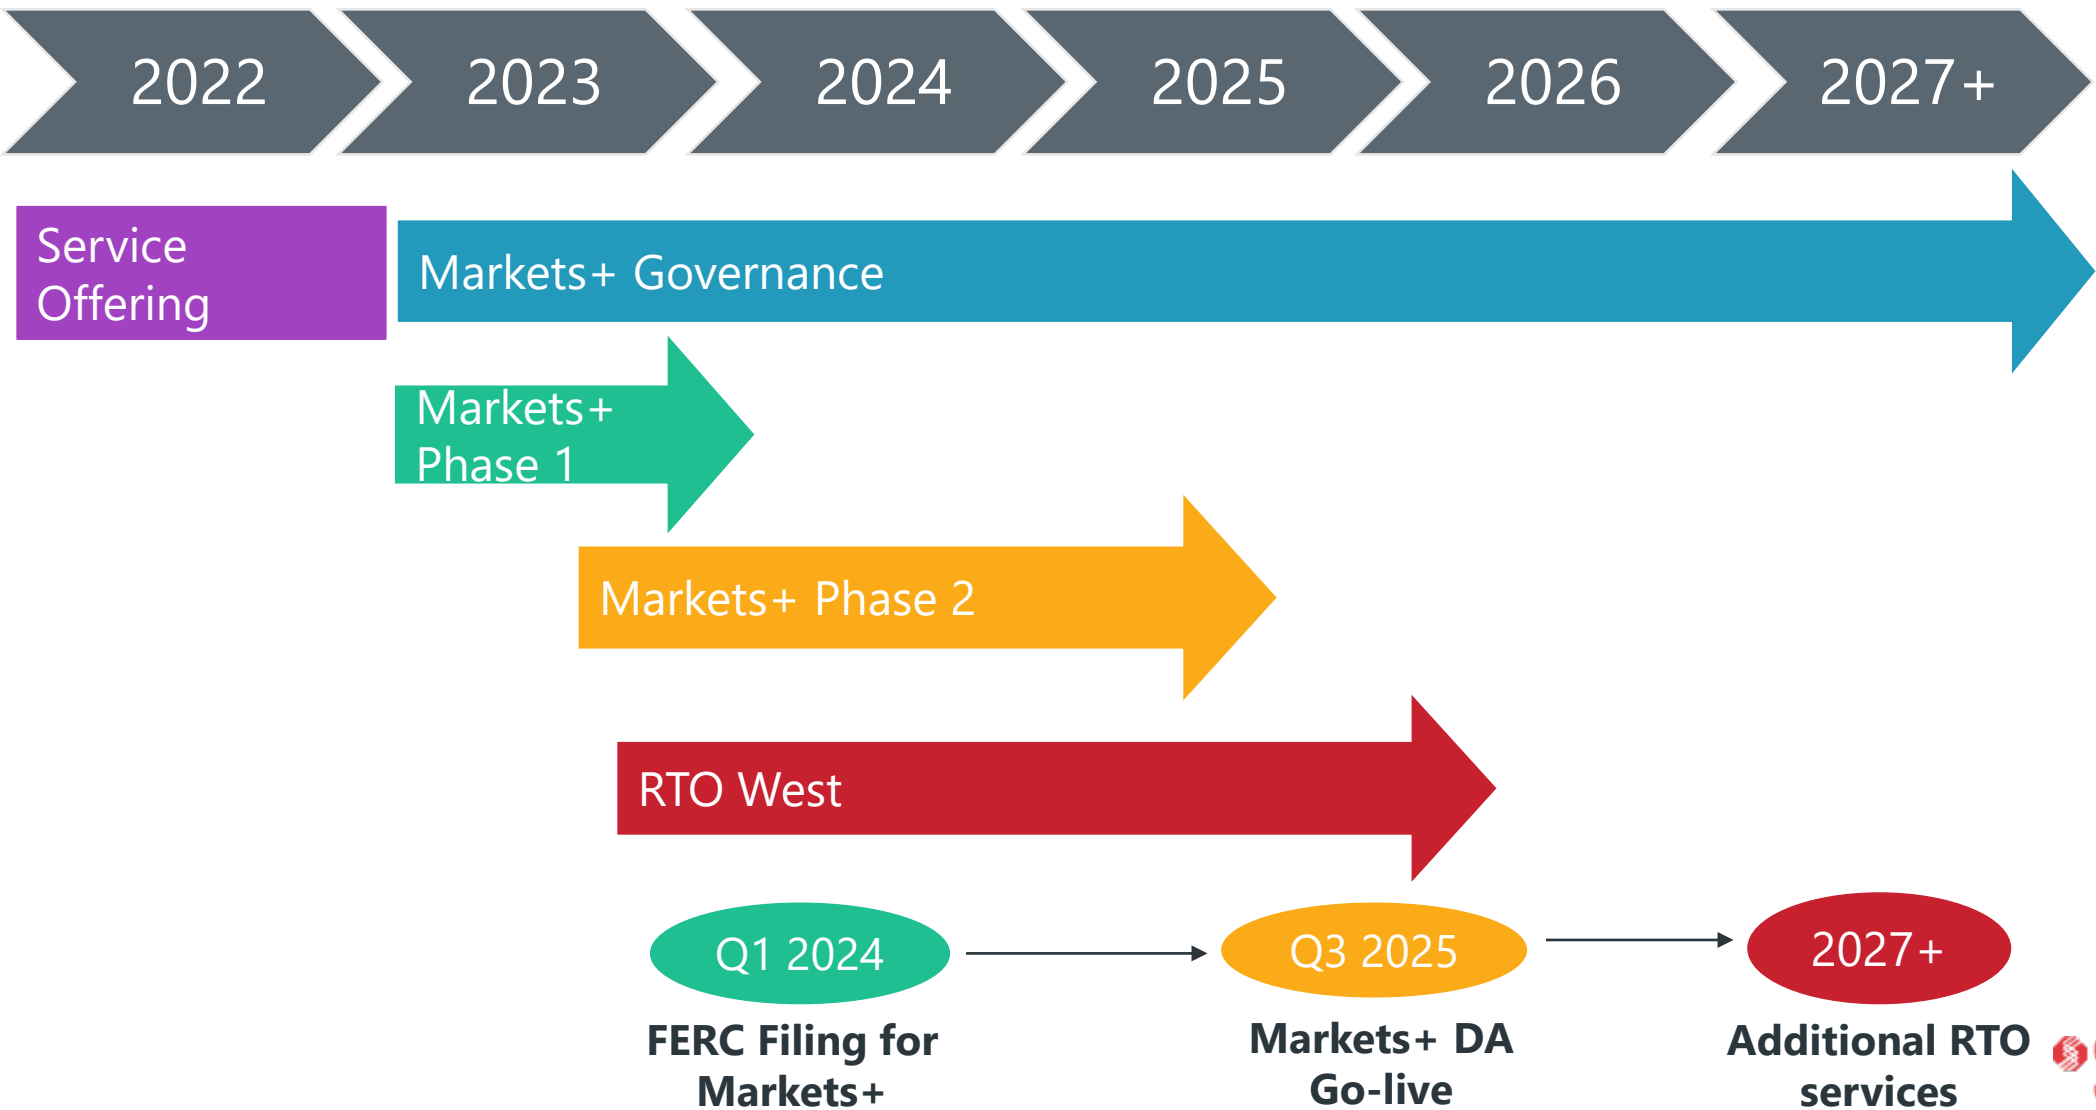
2022 2023 2024 2025 2026 2027+

Service Offering

Markets+ Governance

Markets+ Phase 1

Markets+ Phase 2

RTO West

Q1 2024

FERC Filing for Markets+

Q3 2025

Markets+ DA Go-live

2027+

Additional RTO services